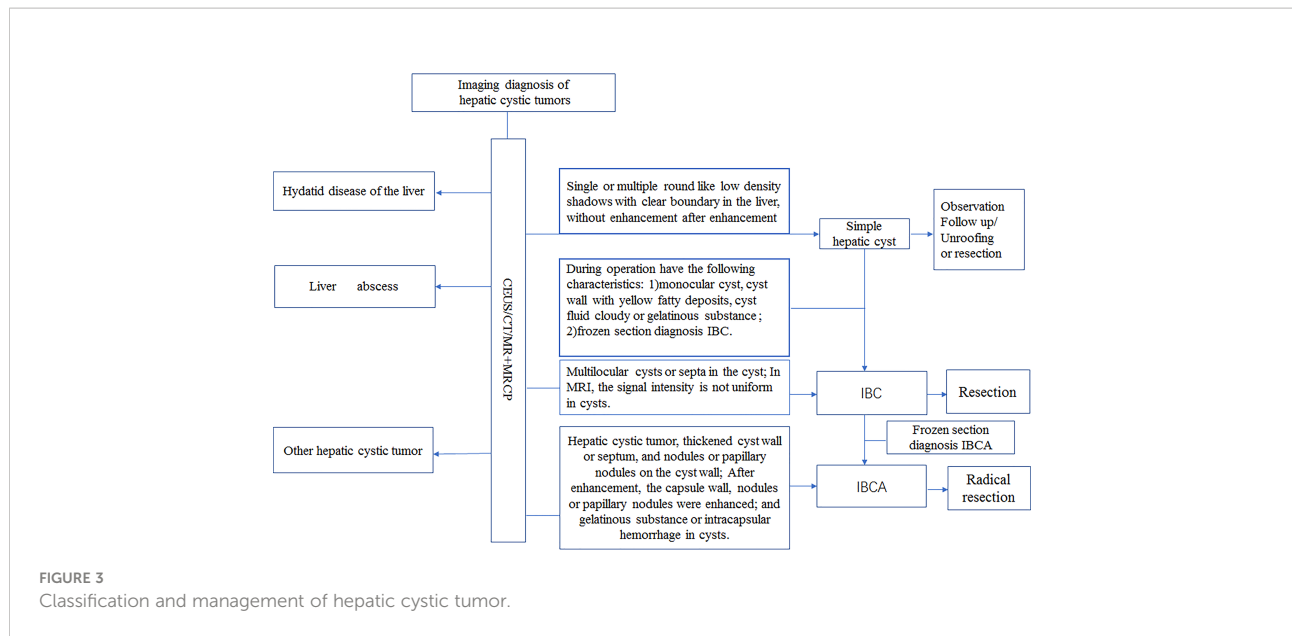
Imaging diagnosis of hepatic cystic tumors

CEUS/CT/MR+MRCP

Hydatid disease of the liver

Liver abscess

Other hepatic cystic tumor

Single or multiple round like low density shadows with clear boundary in the liver, without enhancement after enhancement

Simple hepatic cyst

Observation Follow up/ Unroofing or resection

During operation have the following characteristics: 1)monocular cyst, cyst wall with yellow fatty deposits, cyst fluid cloudy or gelatinous substance ; 2)frozen section diagnosis IBC.

Multilocular cysts or septa in the cyst; In MRI, the signal intensity is not uniform in cysts.

IBC

Resection

Frozen section diagnosis IBCA

Hepatic cystic tumor, thickened cyst wall or septum, and nodules or papillary nodules on the cyst wall; After enhancement, the capsule wall, nodules or papillary nodules were enhanced; and gelatinous substance or intracapsular hemorrhage in cysts.

IBCA

Radical resection

FIGURE 3
Classification and management of hepatic cystic tumor.